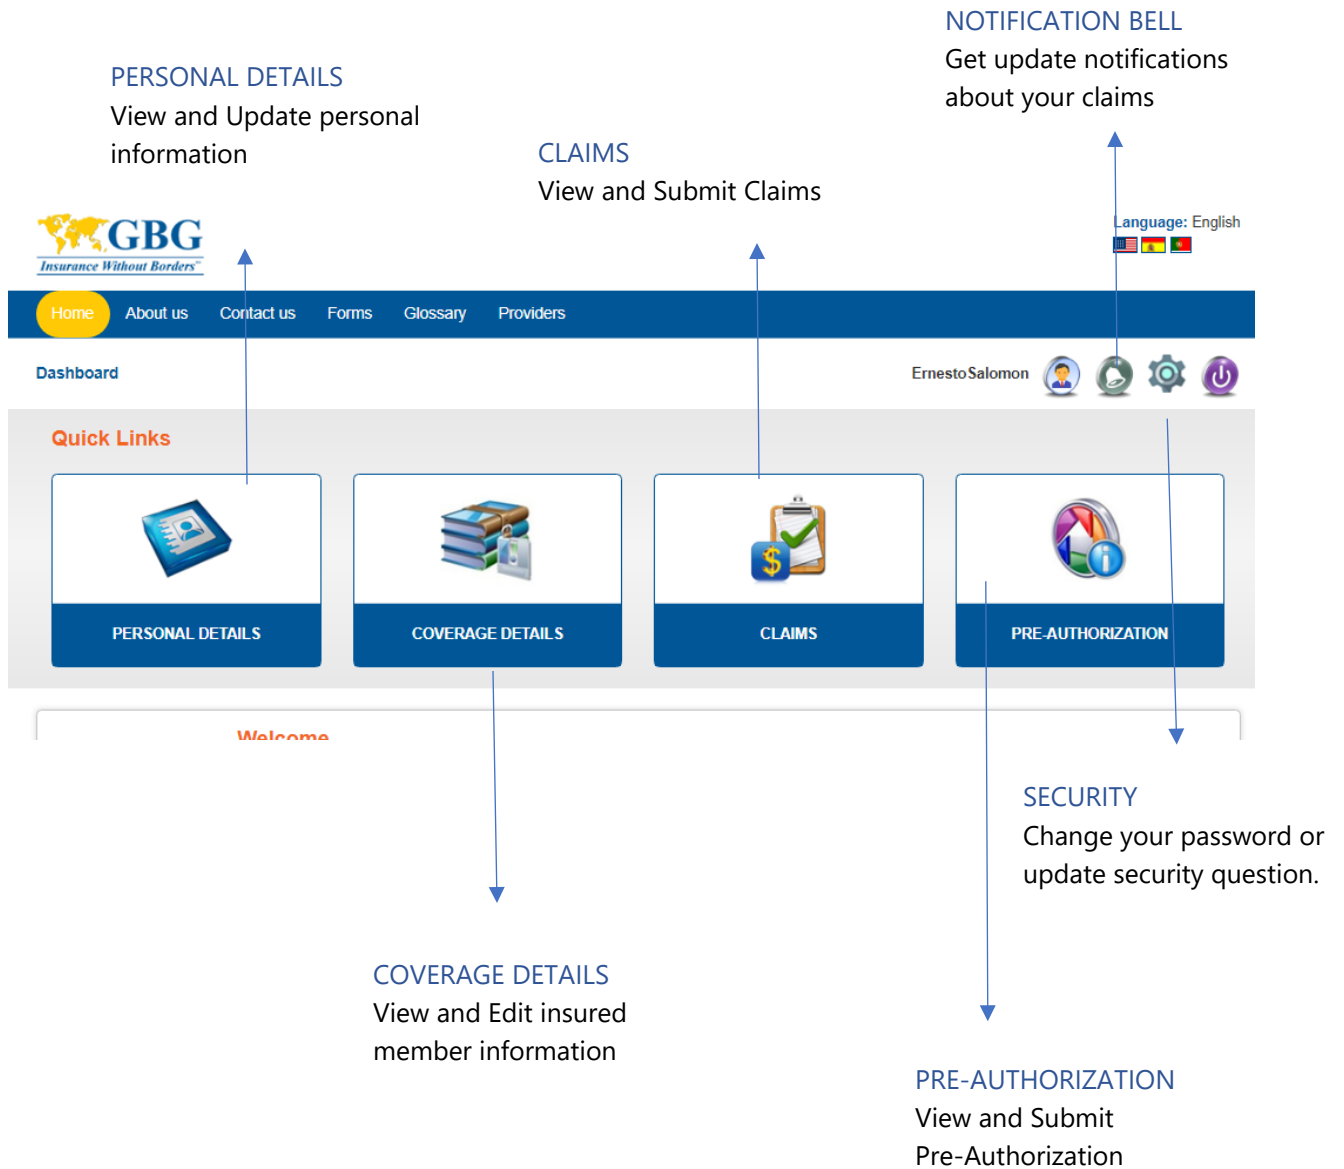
NOTIFICATION BELL
Get update notifications about your claims

PERSONAL DETAILS
View and Update personal information

CLAIMS
View and Submit Claims

GBG
Insurance Without Borders

Language: English

Home About us Contact us Forms Glossary Providers

Dashboard

Ernesto Salomon

Quick Links

PERSONAL DETAILS

COVERAGE DETAILS

CLAIMS

PRE-AUTHORIZATION

Welcome

SECURITY
Change your password or update security question.

COVERAGE DETAILS
View and Edit insured member information

PRE-AUTHORIZATION
View and Submit Pre-Authorization